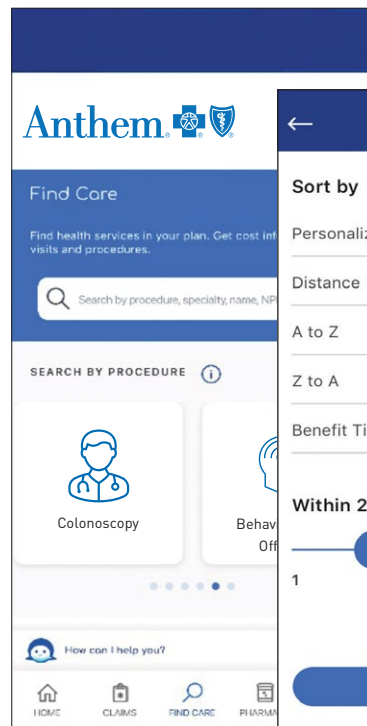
Anthem

Find Care

Find health services in your plan. Get cost inf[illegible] visits and procedures.

Search by procedure, specialty, name, NP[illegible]

SEARCH BY PROCEDURE

Colonoscopy

Behav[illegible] Off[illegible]

How can I help you?

HOME CLAIMS FIND CARE PHARMA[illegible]

Sort by

Personaliz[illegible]

Distance

A to Z

Z to A

Benefit Ti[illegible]

Within 2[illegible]

1